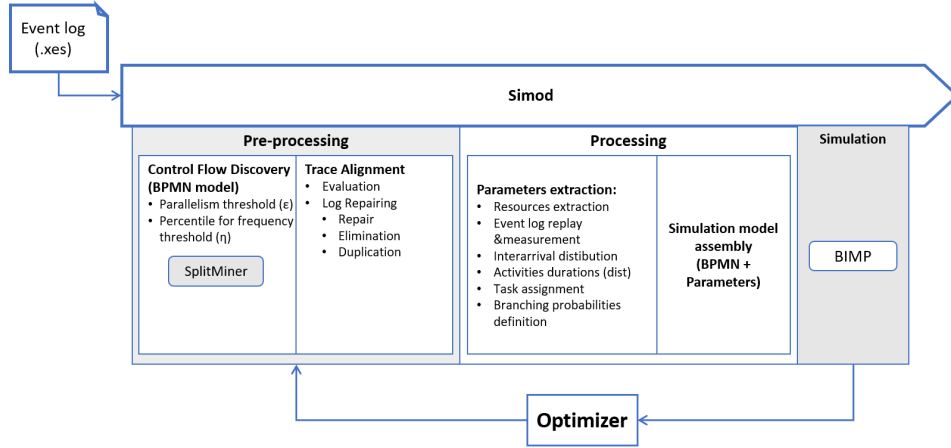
Event log (.xes)

Simod

Pre-processing

Control Flow Discovery (BPMN model)
• Parallelism threshold (ε)
• Percentile for frequency threshold (η)

SplitMiner

Trace Alignment
• Evaluation
• Log Repairing
  • Repair
  • Elimination
  • Duplication

Processing

Parameters extraction:
• Resources extraction
• Event log replay &measurement
• Interarrival distibution
• Activities durations (dist)
• Task assignment
• Branching probabilities definition

Simulation model assembly (BPMN + Parameters)

Simulation

BIMP

Optimizer